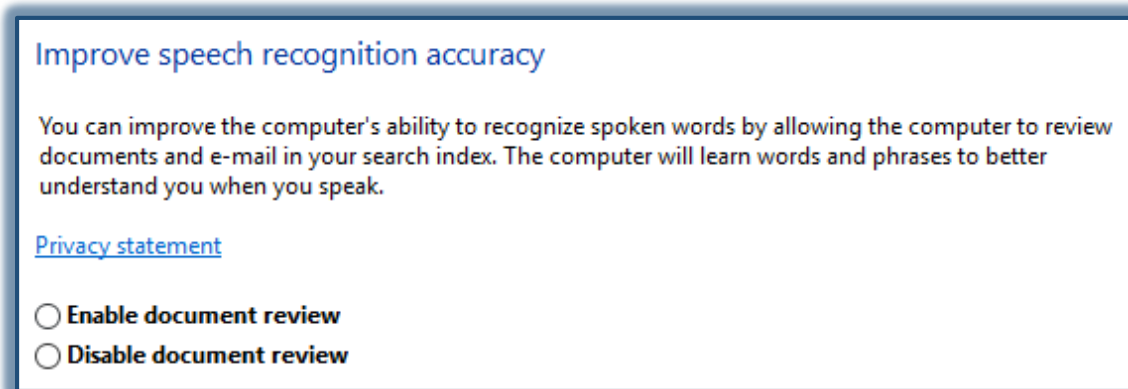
Improve speech recognition accuracy

You can improve the computer's ability to recognize spoken words by allowing the computer to review documents and e-mail in your search index. The computer will learn words and phrases to better understand you when you speak.

Privacy statement

◯ Enable document review
◯ Disable document review